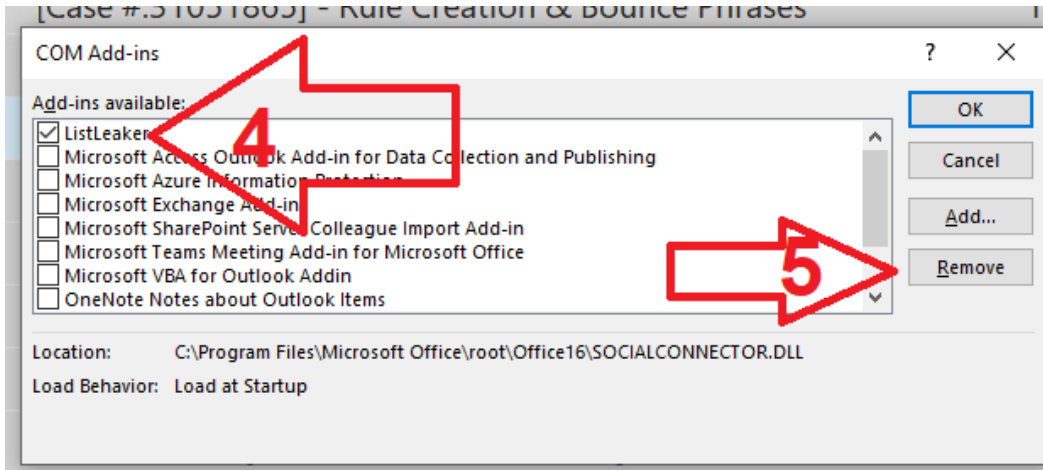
[Case #.31051865] - Rule Creation & Bounce Phrases

COM Add-ins

?

Add-ins available:

ListLeaker
Microsoft Access Outlook Add-in for Data Collection and Publishing
Microsoft Azure Information Protection
Microsoft Exchange Add-in
Microsoft SharePoint Server Colleague Import Add-in
Microsoft Teams Meeting Add-in for Microsoft Office
Microsoft VBA for Outlook Addin
OneNote Notes about Outlook Items

4

5

OK
Cancel
Add...
Remove

Location: C:\Program Files\Microsoft Office\root\Office16\SOCIALCONNECTOR.DLL
Load Behavior: Load at Startup